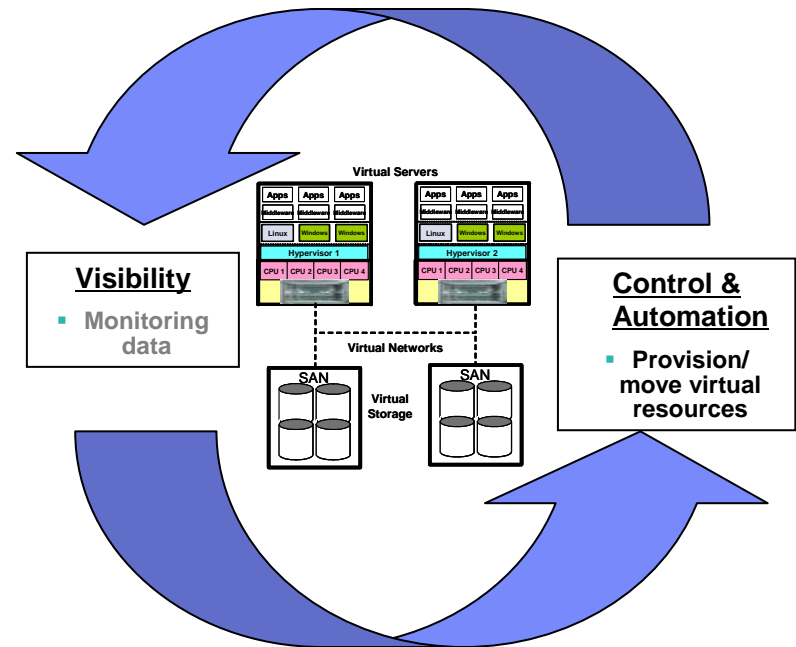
Virtual Servers

| Apps | Apps | Apps |
|---|---|---|
| Middleware | Middleware | Middleware |
| Linux | Windows | Windows |

Hypervisor 1

CPU 1 CPU 2 CPU 3 CPU 4

| Apps | Apps | Apps |
|---|---|---|
| Middleware | Middleware | Middleware |
| Linux | Windows | Windows |

Hypervisor 2

CPU 1 CPU 2 CPU 3 CPU 4

Visibility

▪ Monitoring data

Control & Automation

▪ Provision/ move virtual resources

Virtual Networks

SAN

Virtual Storage

SAN